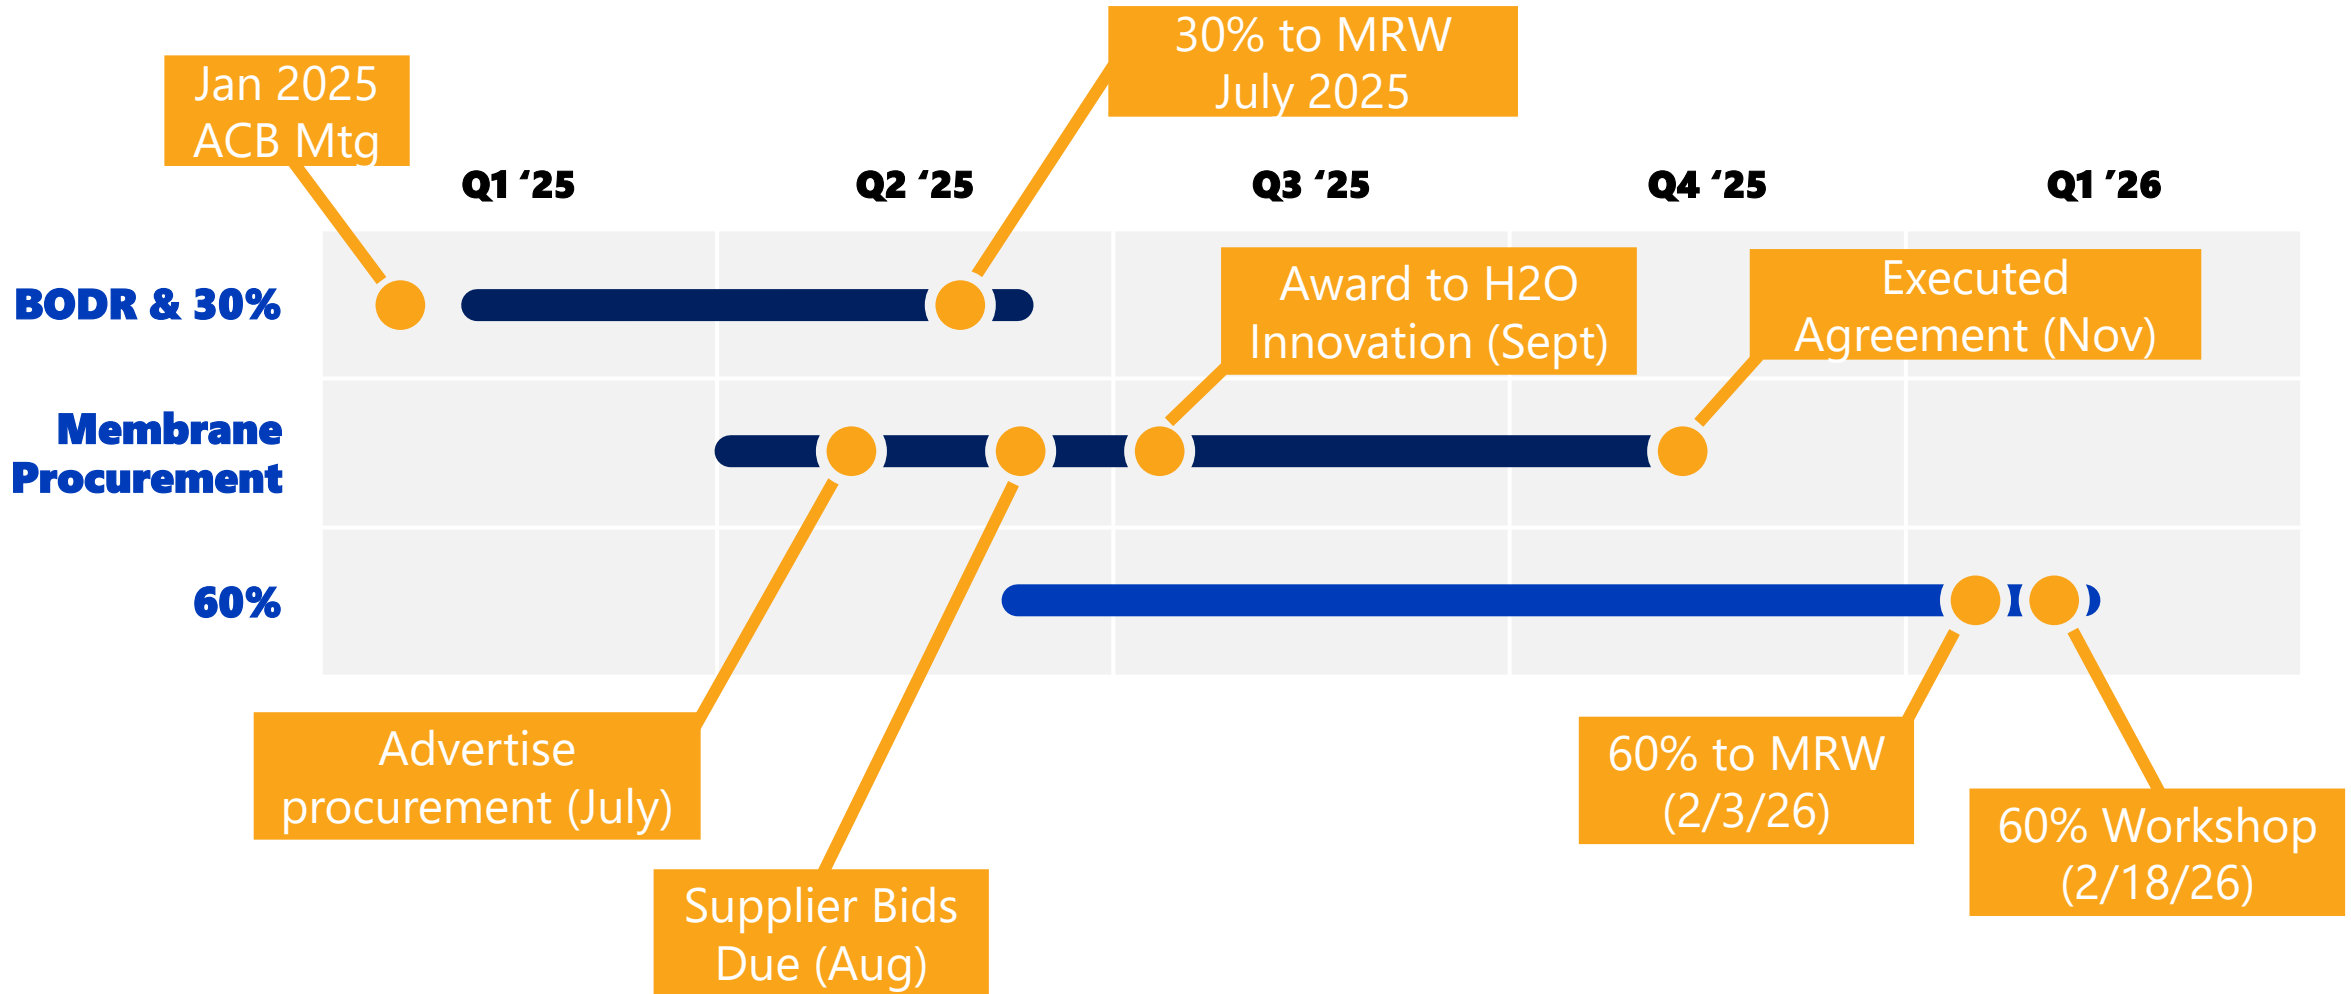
Jan 2025
ACB Mtg

30% to MRW
July 2025

Q1 ’25

Q2 ’25

Q3 ’25

Q4 ’25

Q1 ’26

BODR & 30%

Award to H2O
Innovation (Sept)

Executed
Agreement (Nov)

Membrane
Procurement

60%

Advertise
procurement (July)

Supplier Bids
Due (Aug)

60% to MRW
(2/3/26)

60% Workshop
(2/18/26)